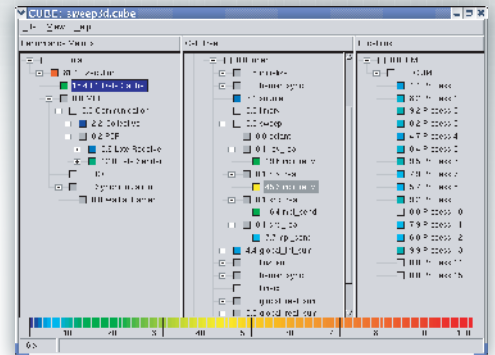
CUBE: sweep3d.cube

File View Help

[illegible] | Call Tree | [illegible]

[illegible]

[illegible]

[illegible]

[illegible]

0.2 Collective

0.2 P2P

0.0 Late Receiver

10.8 Late Sender

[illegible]

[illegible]

sweep

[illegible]

MPI_Recv

MPI_Send

MPI_Recv

MPI_Send

global_int_sum

MPI_Allreduce

0.0 Process 0

9.2 Process 1

9.2 Process 2

4.7 Process 4

9.2 Process 5

0.0 Process 10

7.9 Process 11

6.0 Process 12

9.9 Process 13

0.0 Process 14

10

20

40

0.0

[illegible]